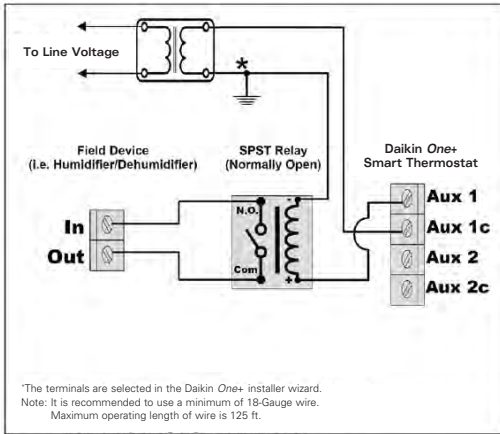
To Line Voltage

*

Field Device
(i.e. Humidifier/Dehumidifier)

SPST Relay
(Normally Open)

Daikin *One*+
Smart Thermostat

In

Out

N.O.

Com

-

+

Aux 1

Aux 1c

Aux 2

Aux 2c

*The terminals are selected in the Daikin *One*+ installer wizard.
Note: It is recommended to use a minimum of 18-Gauge wire.
Maximum operating length of wire is 125 ft.